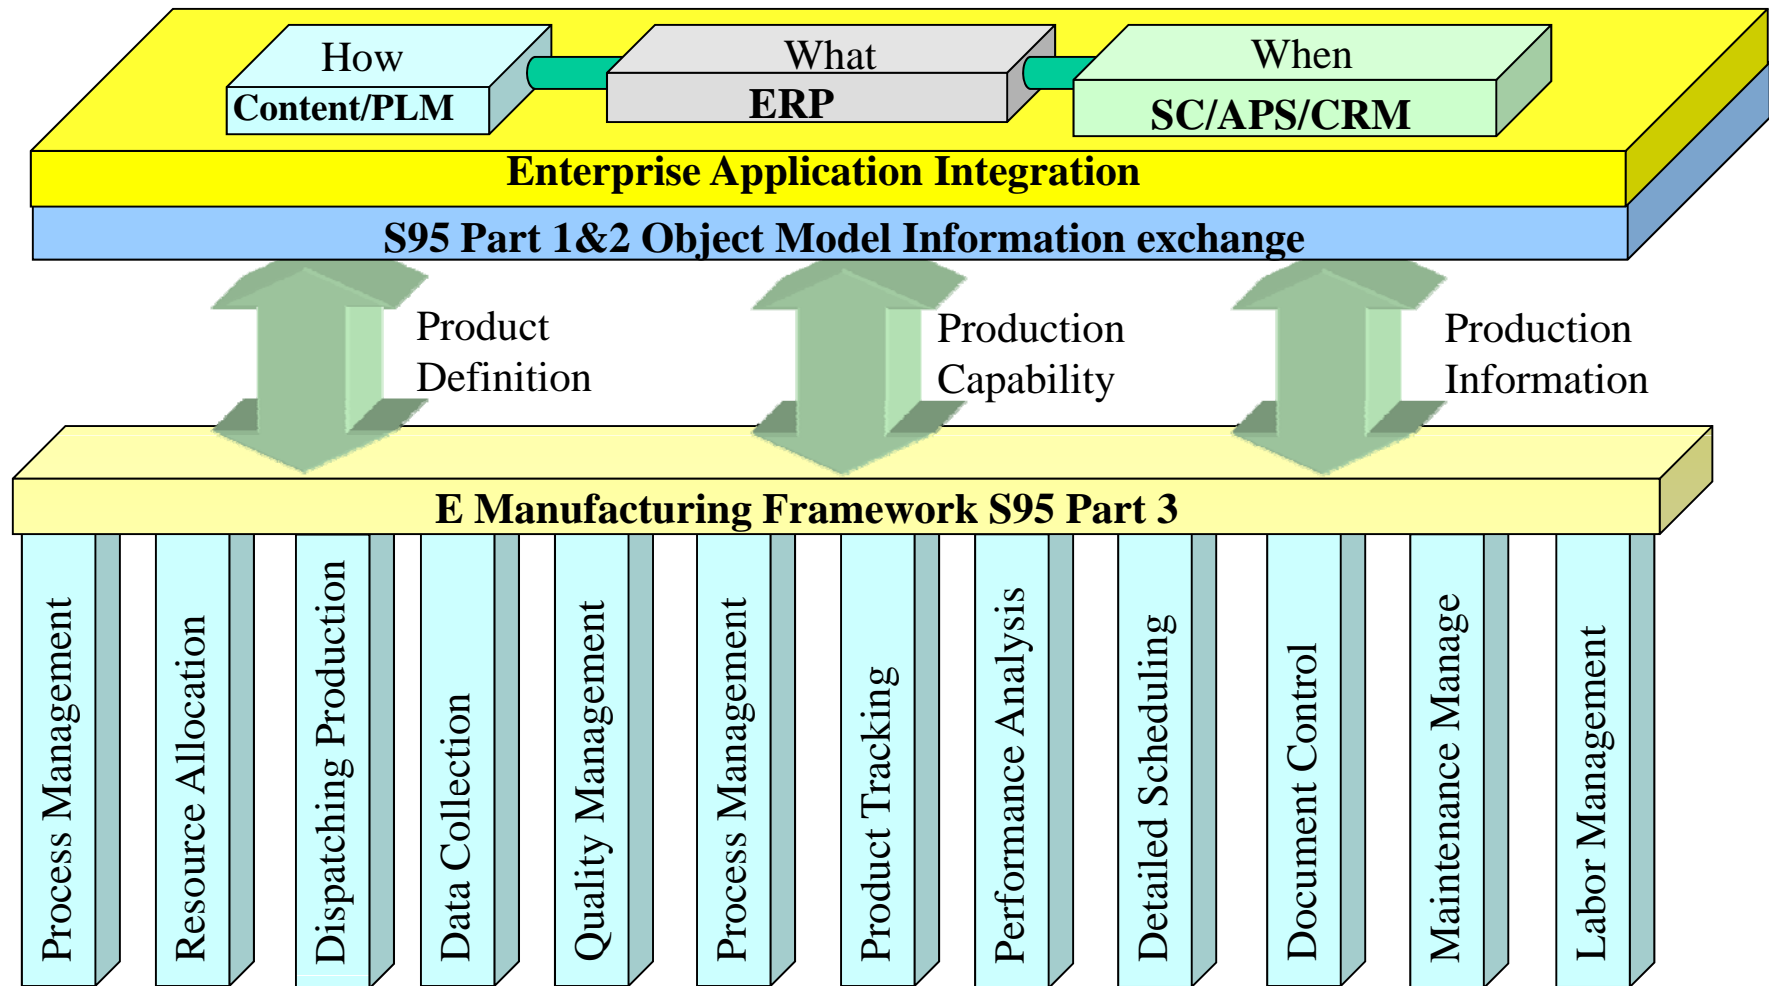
How
Content/PLM

What
ERP

When
SC/APS/CRM

Enterprise Application Integration

S95 Part 1&2 Object Model Information exchange

Product Definition

Production Capability

Production Information

E Manufacturing Framework S95 Part 3

Process Management

Resource Allocation

Dispatching Production

Data Collection

Quality Management

Process Management

Product Tracking

Performance Analysis

Detailed Scheduling

Document Control

Maintenance Manage

Labor Management